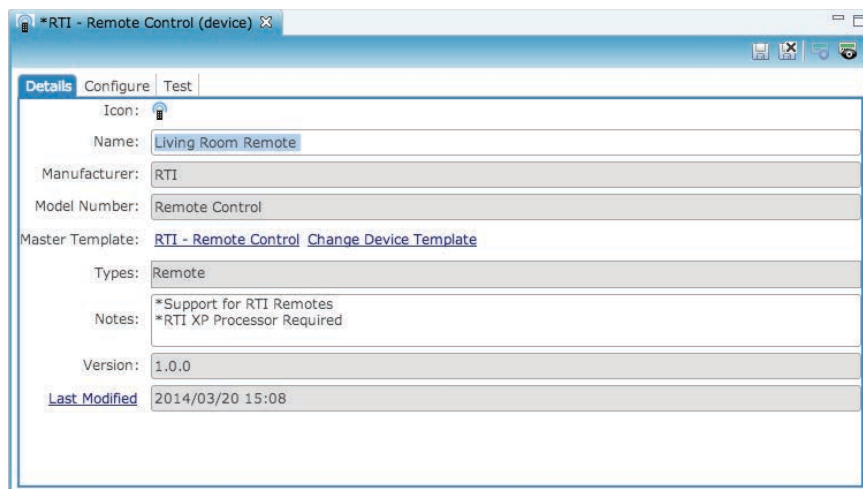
*RTI - Remote Control (device)

Details Configure Test

Icon:

Name: Living Room Remote

Manufacturer: RTI

Model Number: Remote Control

Master Template: RTI - Remote Control Change Device Template

Types: Remote

Notes: *Support for RTI Remotes
*RTI XP Processor Required

Version: 1.0.0

Last Modified 2014/03/20 15:08